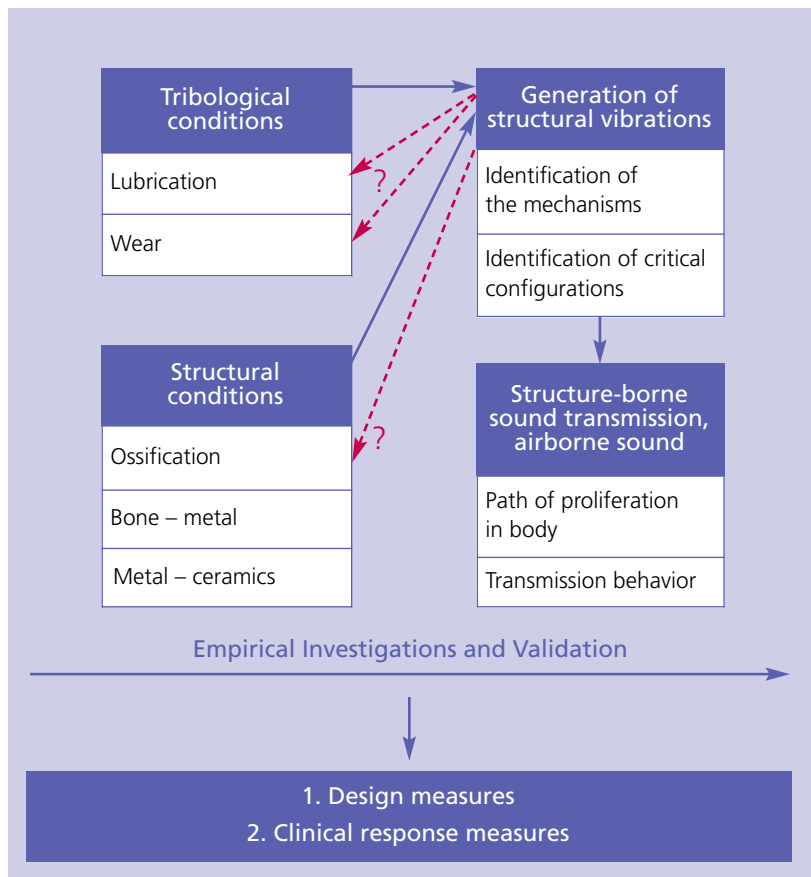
Tribological conditions

Lubrication

?

Wear

Generation of structural vibrations

Identification of the mechanisms

Identification of critical configurations

Structural conditions

Ossification

?

Bone – metal

Metal – ceramics

Structure-borne sound transmission, airborne sound

Path of proliferation in body

Transmission behavior

Empirical Investigations and Validation

1. Design measures
2. Clinical response measures